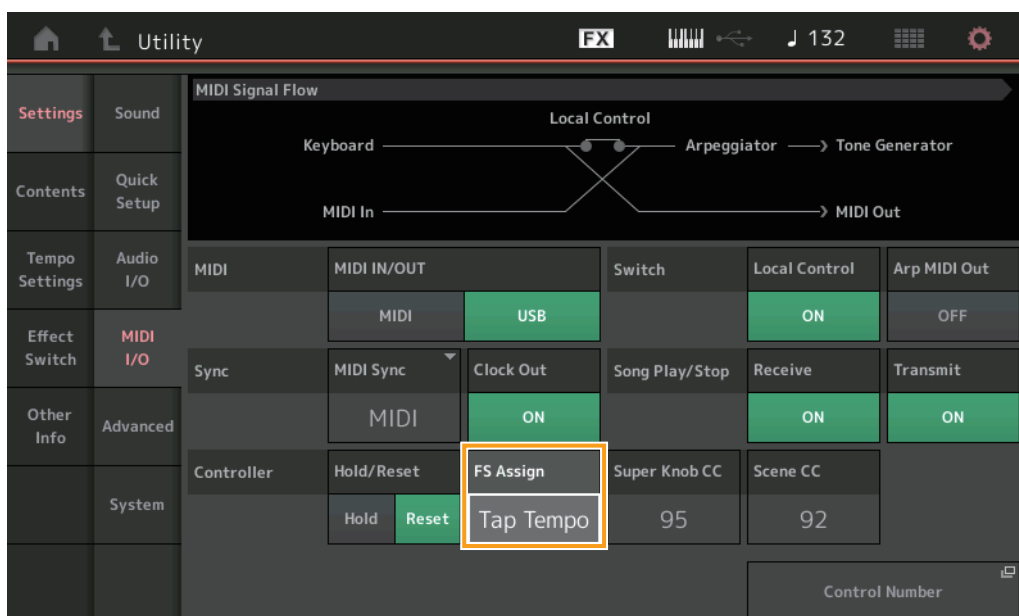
Utility

FX

♩ 132

Settings
Sound
Contents
Quick Setup
Tempo Settings
Audio I/O
Effect Switch
MIDI I/O
Other Info
Advanced
System

MIDI Signal Flow

Local Control
Keyboard
Arpeggiator
Tone Generator
MIDI In
MIDI Out

| MIDI | MIDI IN/OUT | | Switch | Local Control | Arp MIDI Out |
|---|---|---|---|---|---|
| | MIDI | USB | | ON | OFF |
| Sync | MIDI Sync | Clock Out | Song Play/Stop | Receive | Transmit |
| | MIDI | ON | | ON | ON |
| Controller | Hold/Reset | FS Assign | Super Knob CC | Scene CC | |
| | Hold Reset | Tap Tempo | 95 | 92 | |

Control Number